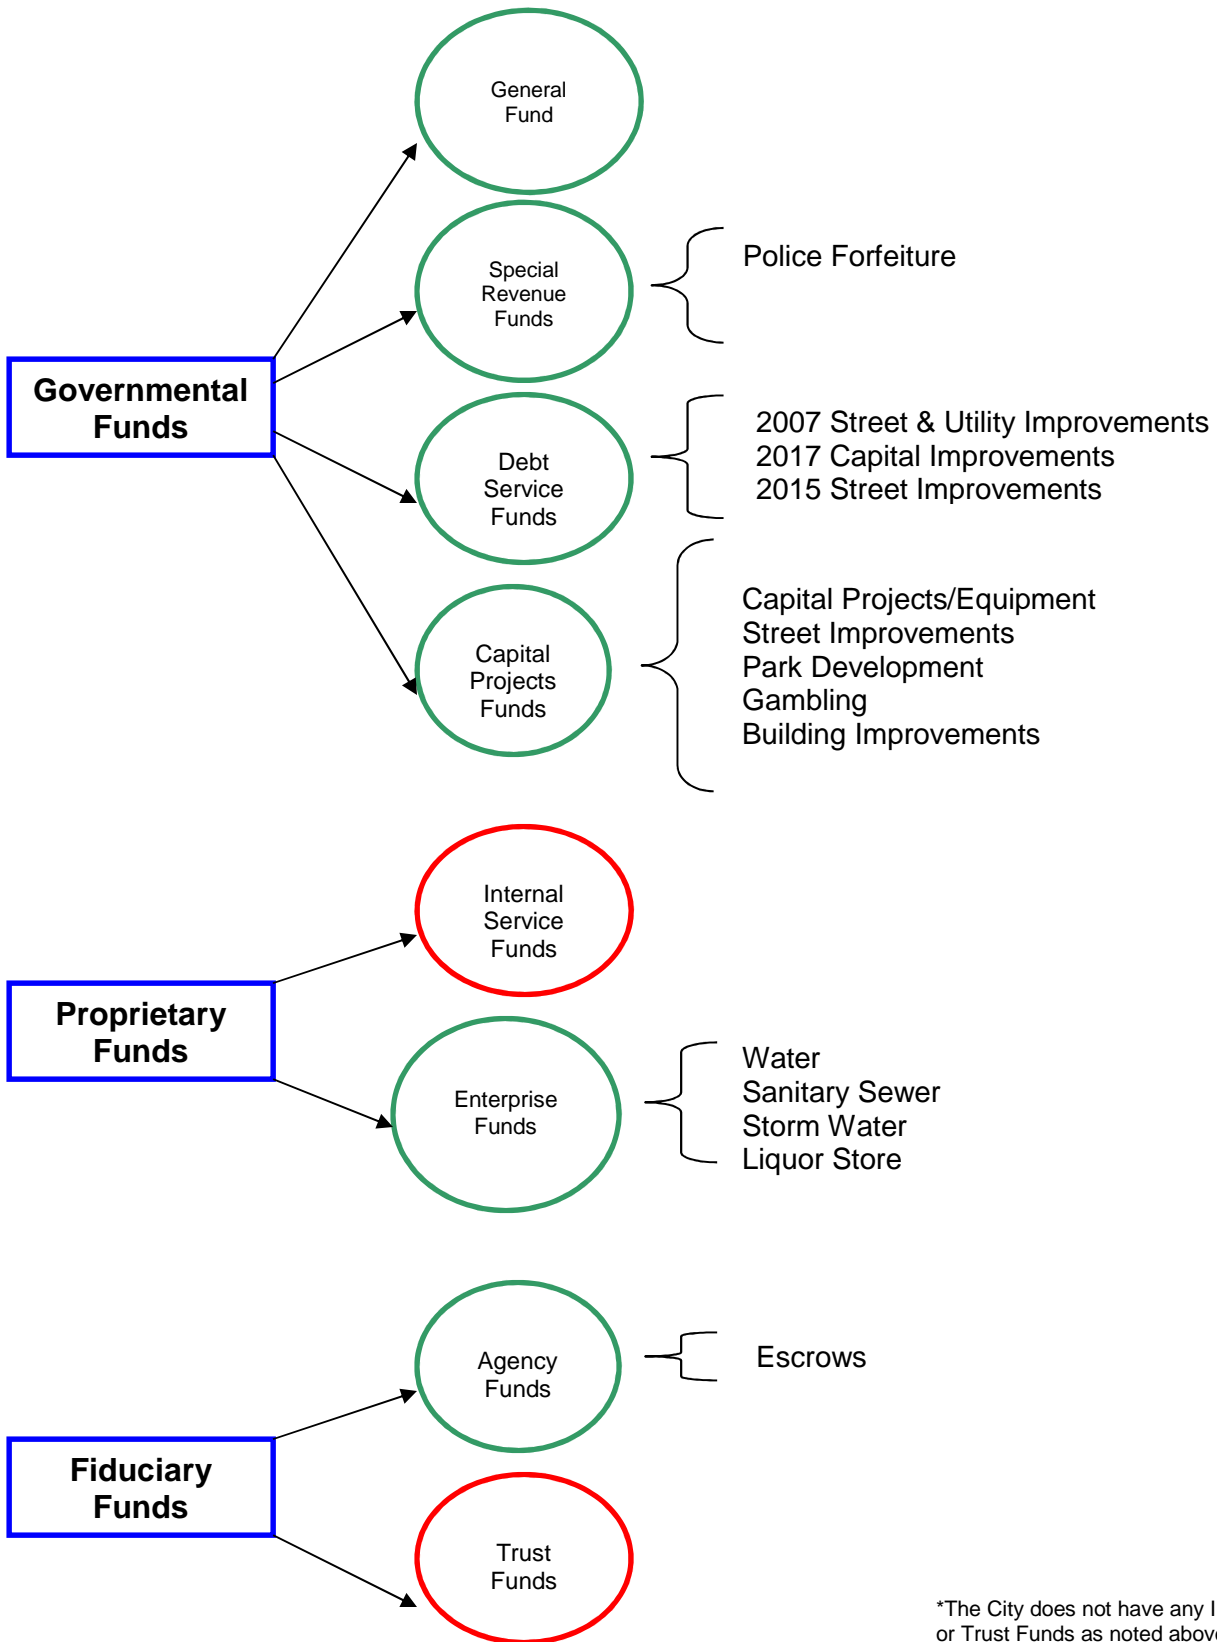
General Fund

Governmental Funds

Special Revenue Funds

Police Forfeiture

Debt Service Funds

2007 Street & Utility Improvements
2017 Capital Improvements
2015 Street Improvements

Capital Projects Funds

Capital Projects/Equipment
Street Improvements
Park Development
Gambling
Building Improvements

Internal Service Funds

Proprietary Funds

Enterprise Funds

Water
Sanitary Sewer
Storm Water
Liquor Store

Agency Funds

Escrows

Fiduciary Funds

Trust Funds

*The City does not have any I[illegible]
or Trust Funds as noted abov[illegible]